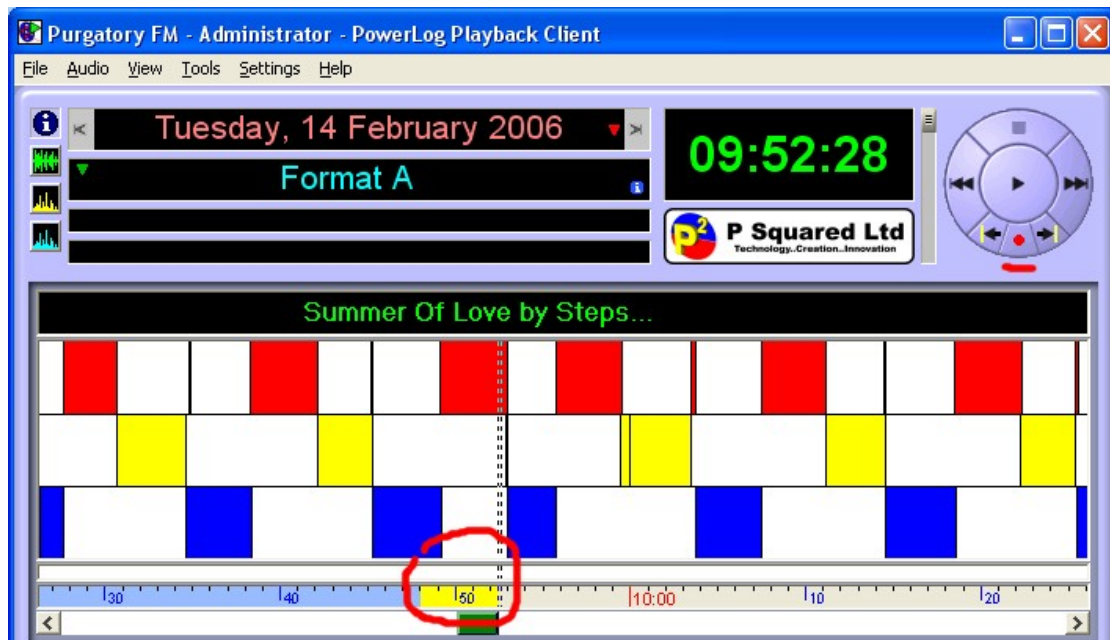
Purgatory FM - Administrator - PowerLog Playback Client

File Audio View Tools Settings Help

Tuesday, 14 February 2006

Format A

09:52:28

P Squared Ltd
Technology..Creation..Innovation

Summer Of Love by Steps...

30 40 50 10:00 10 20